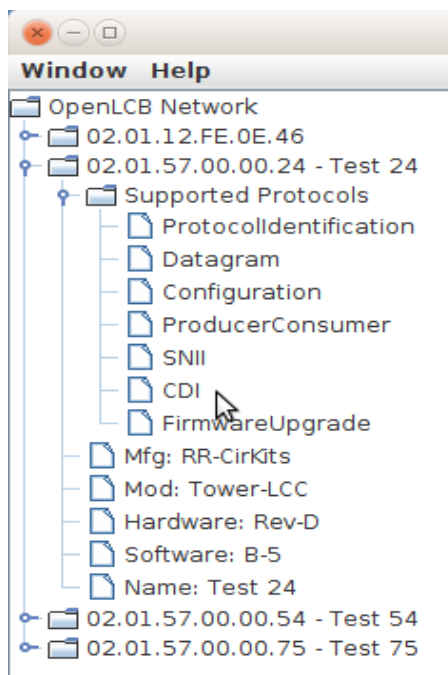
Window Help

OpenLCB Network
02.01.12.FE.0E.46
02.01.57.00.00.24 - Test 24
Supported Protocols
ProtocolIdentification
Datagram
Configuration
ProducerConsumer
SNII
CDI
FirmwareUpgrade
Mfg: RR-CirKits
Mod: Tower-LCC
Hardware: Rev-D
Software: B-5
Name: Test 24
02.01.57.00.00.54 - Test 54
02.01.57.00.00.75 - Test 75